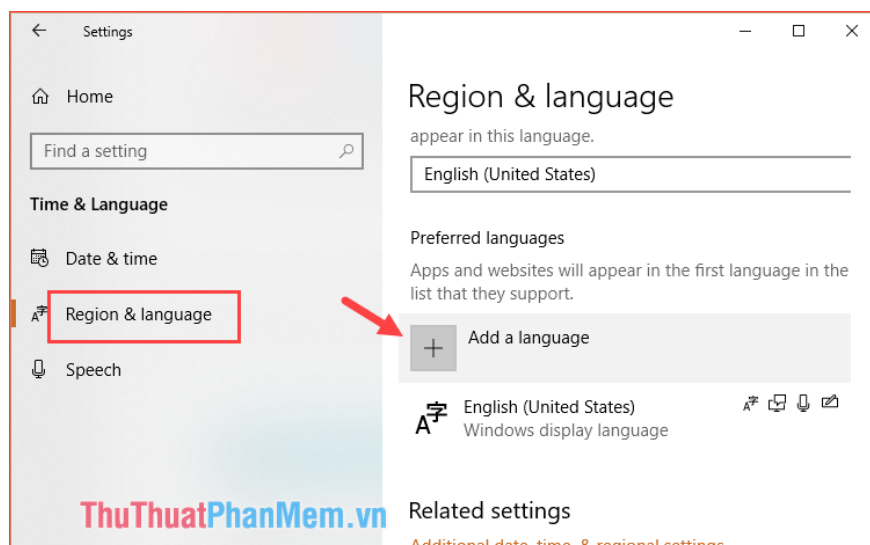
Settings

Home

Find a setting

Time & Language

Date & time

Region & language

Speech

Region & language

appear in this language.

English (United States)

Preferred languages

Apps and websites will appear in the first language in the list that they support.

Add a language

English (United States)
Windows display language

Related settings

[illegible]

ThuThuatPhanMem.vn